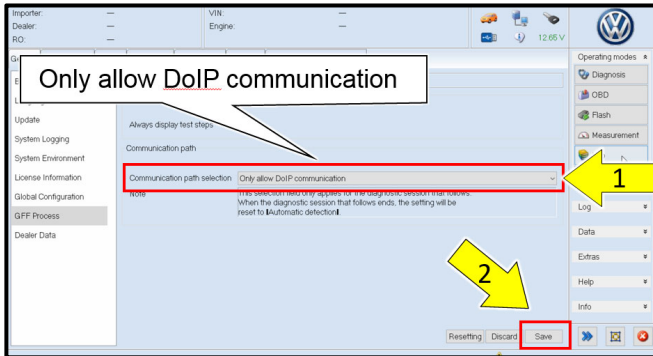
Importer: —
Dealer: —
RO: —
VIN: —
Engine: —
12.65 V

Only allow DoIP communication

Update
System Logging
System Environment
License Information
Global Configuration
GFF Process
Dealer Data

Always display test steps
Communication path
Communication path selection
Only allow DoIP communication
Note
This selection field only applies for the diagnostic session that follows. When the diagnostic session that follows ends, the setting will be reset to [Automatic detection].

Operating modes
Diagnosis
OBD
Flash
Measurement
Log
Data
Extras
Help
Info

1
2

Resetting
Discard
Save